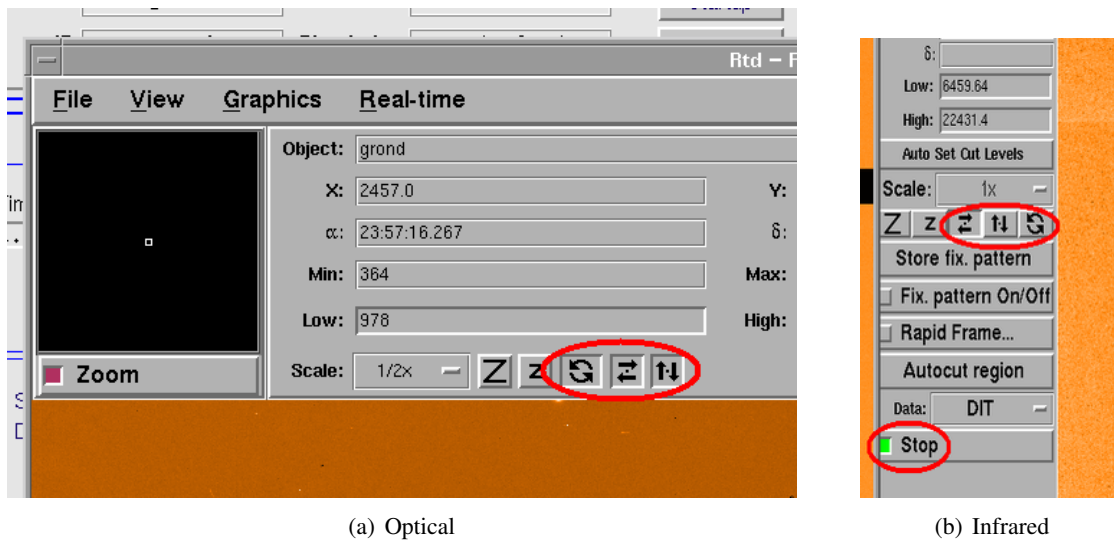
Rtd – R

File View Graphics Real-time

Object: grond

X: 2457.0 Y:

α: 23:57:16.267 δ:

Min: 364 Max:

Low: 978 High:

Zoom

Scale: 1/2x Z z

(a) Optical

δ:

Low: 6459.64

High: 22431.4

Auto Set Cut Levels

Scale: 1x

Z z

Store fix. pattern

Fix. pattern On/Off

Rapid Frame...

Autocut region

Data: DIT

Stop

(b) Infrared